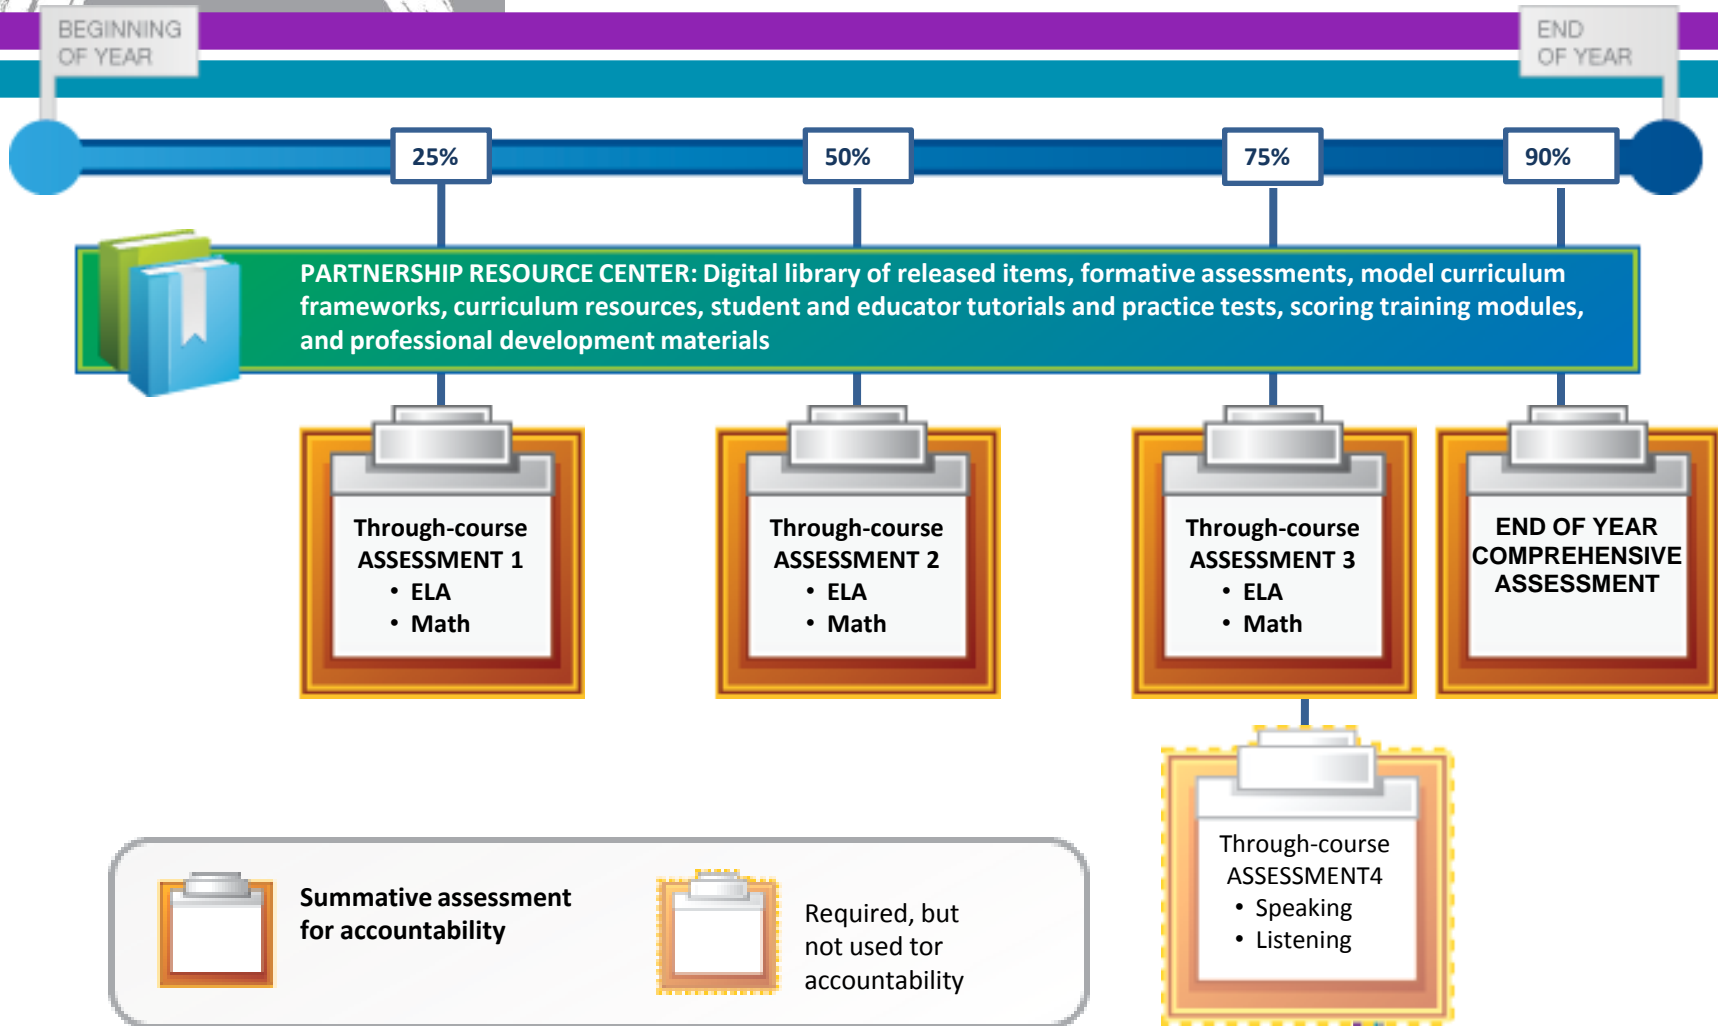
BEGINNING OF YEAR

END OF YEAR

25%

50%

75%

90%

PARTNERSHIP RESOURCE CENTER: Digital library of released items, formative assessments, model curriculum frameworks, curriculum resources, student and educator tutorials and practice tests, scoring training modules, and professional development materials

Through-course ASSESSMENT 1
• ELA
• Math

Through-course ASSESSMENT 2
• ELA
• Math

Through-course ASSESSMENT 3
• ELA
• Math

END OF YEAR COMPREHENSIVE ASSESSMENT

Through-course ASSESSMENT4
• Speaking
• Listening

Summative assessment for accountability

Required, but not used tor accountability